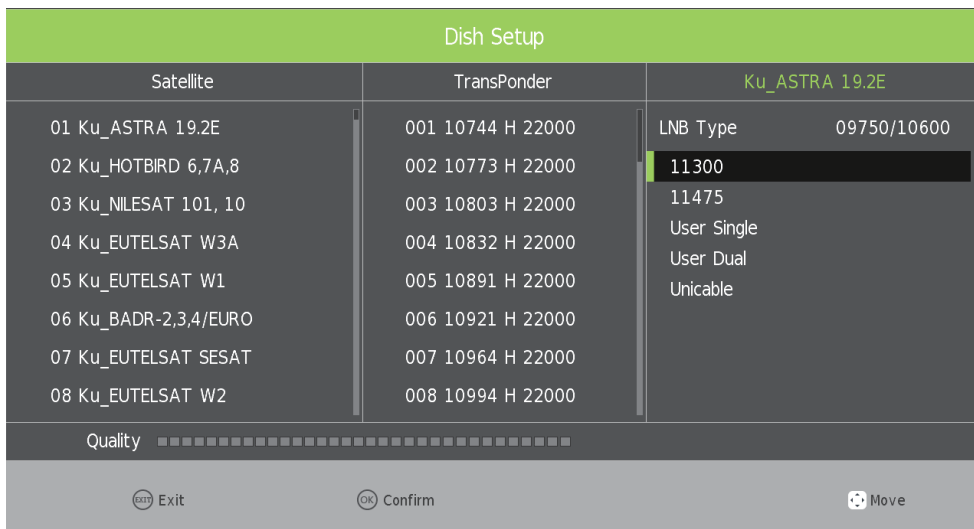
Dish Setup

| Satellite | TransPonder | Ku_ASTRA 19.2E |
|---|---|---|
| 01 Ku_ASTRA 19.2E | 001 10744 H 22000 | LNB Type 09750/10600 |
| 02 Ku_HOTBIRD 6,7A,8 | 002 10773 H 22000 | 11300 |
| 03 Ku_NILESAT 101, 10 | 003 10803 H 22000 | 11475 |
| 04 Ku_EUTELSAT W3A | 004 10832 H 22000 | User Single |
| 05 Ku_EUTELSAT W1 | 005 10891 H 22000 | User Dual |
| 06 Ku_BADR-2,3,4/EURO | 006 10921 H 22000 | Unicable |
| 07 Ku_EUTELSAT SESAT | 007 10964 H 22000 | |
| 08 Ku_EUTELSAT W2 | 008 10994 H 22000 | |

Quality

EXIT Exit
OK Confirm
Move